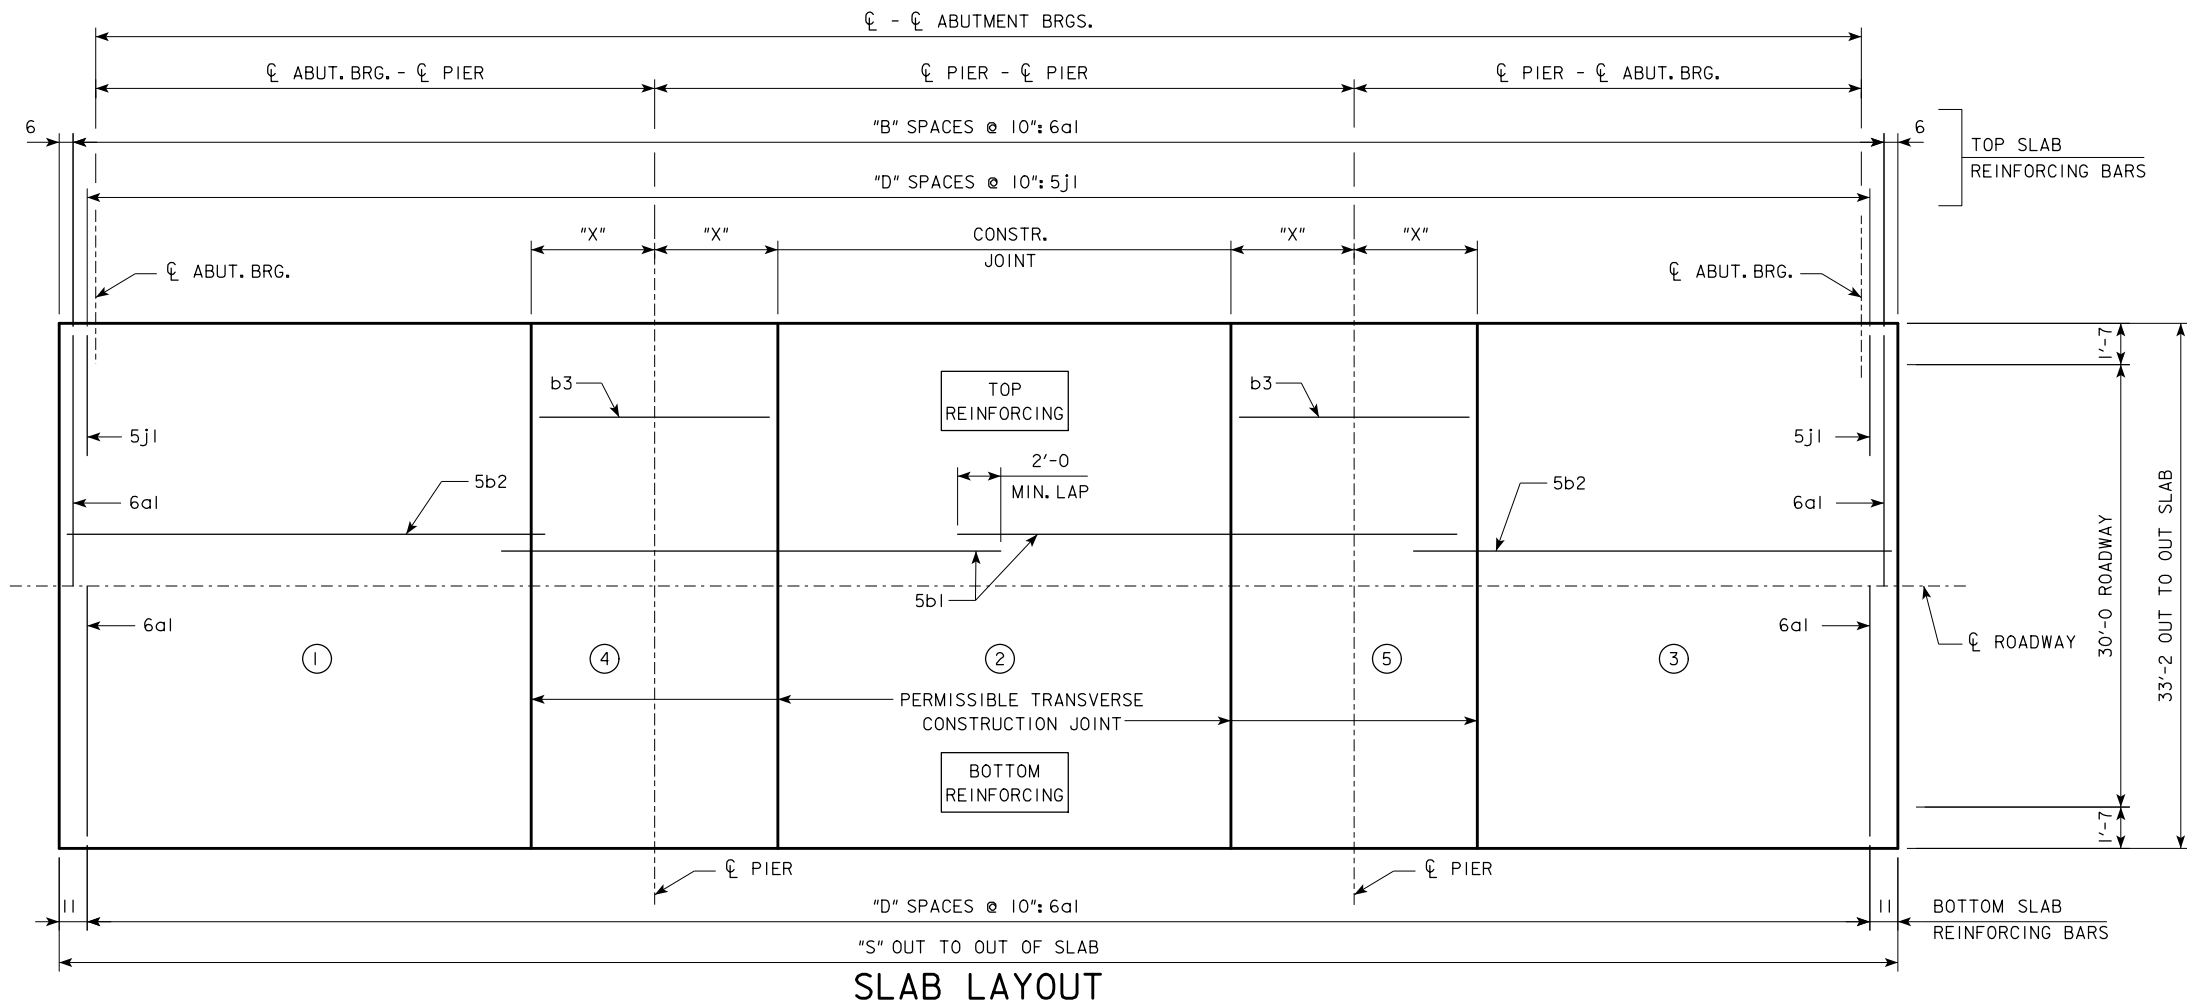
℄ - ℄ ABUTMENT BRGS.

℄ ABUT. BRG. - ℄ PIER

℄ PIER - ℄ PIER

℄ PIER - ℄ ABUT. BRG.

6

"B" SPACES @ 10": 6a1

6

TOP SLAB REINFORCING BARS

"D" SPACES @ 10": 5j1

"X"

"X"

CONSTR. JOINT

"X"

"X"

℄ ABUT. BRG.

℄ ABUT. BRG.

b3

TOP REINFORCING

b3

1'-7

5j1

5j1

2'-0 MIN. LAP

5b2

5b2

6a1

6a1

5b1

30'-0 ROADWAY

33'-2 OUT TO OUT SLAB

6a1

6a1

℄ ROADWAY

1

4

2

5

3

PERMISSIBLE TRANSVERSE CONSTRUCTION JOINT

BOTTOM REINFORCING

1'-7

℄ PIER

℄ PIER

11

"D" SPACES @ 10": 6a1

11

BOTTOM SLAB REINFORCING BARS

"S" OUT TO OUT OF SLAB

SLAB LAYOUT